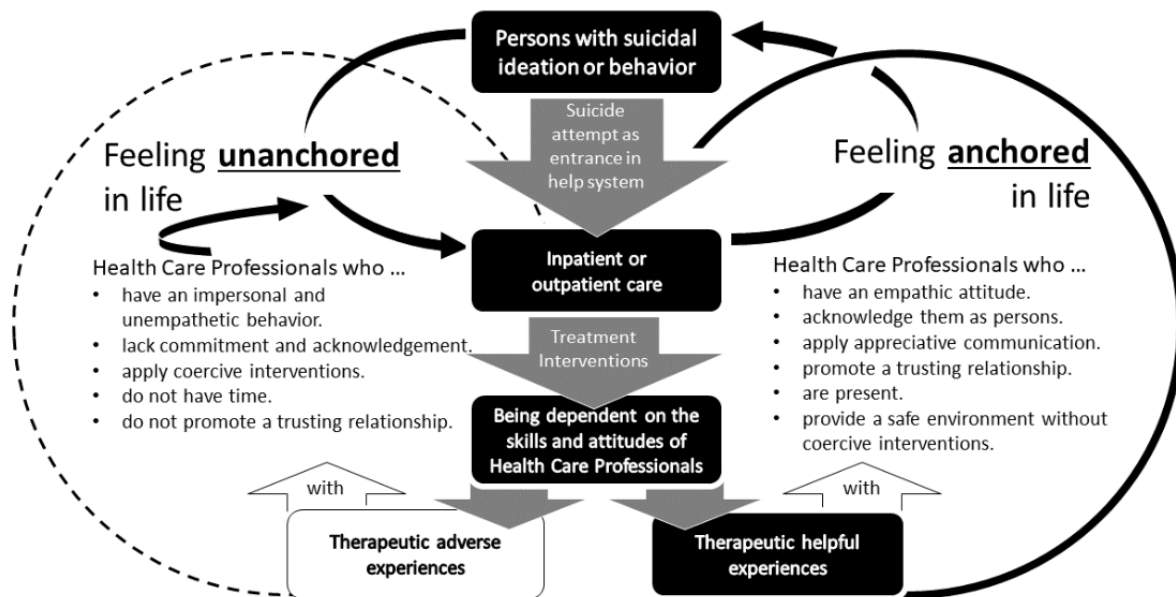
Persons with suicidal ideation or behavior

Suicide attempt as entrance in help system

Feeling **unanchored** in life

Feeling **anchored** in life

Inpatient or outpatient care

Health Care Professionals who ...
- have an impersonal and unempathetic behavior.
- lack commitment and acknowledgement.
- apply coercive interventions.
- do not have time.
- do not promote a trusting relationship.

Health Care Professionals who ...
- have an empathic attitude.
- acknowledge them as persons.
- apply appreciative communication.
- promote a trusting relationship.
- are present.
- provide a safe environment without coercive interventions.

Treatment Interventions

Being dependent on the skills and attitudes of Health Care Professionals

with

with

Therapeutic adverse experiences

Therapeutic helpful experiences